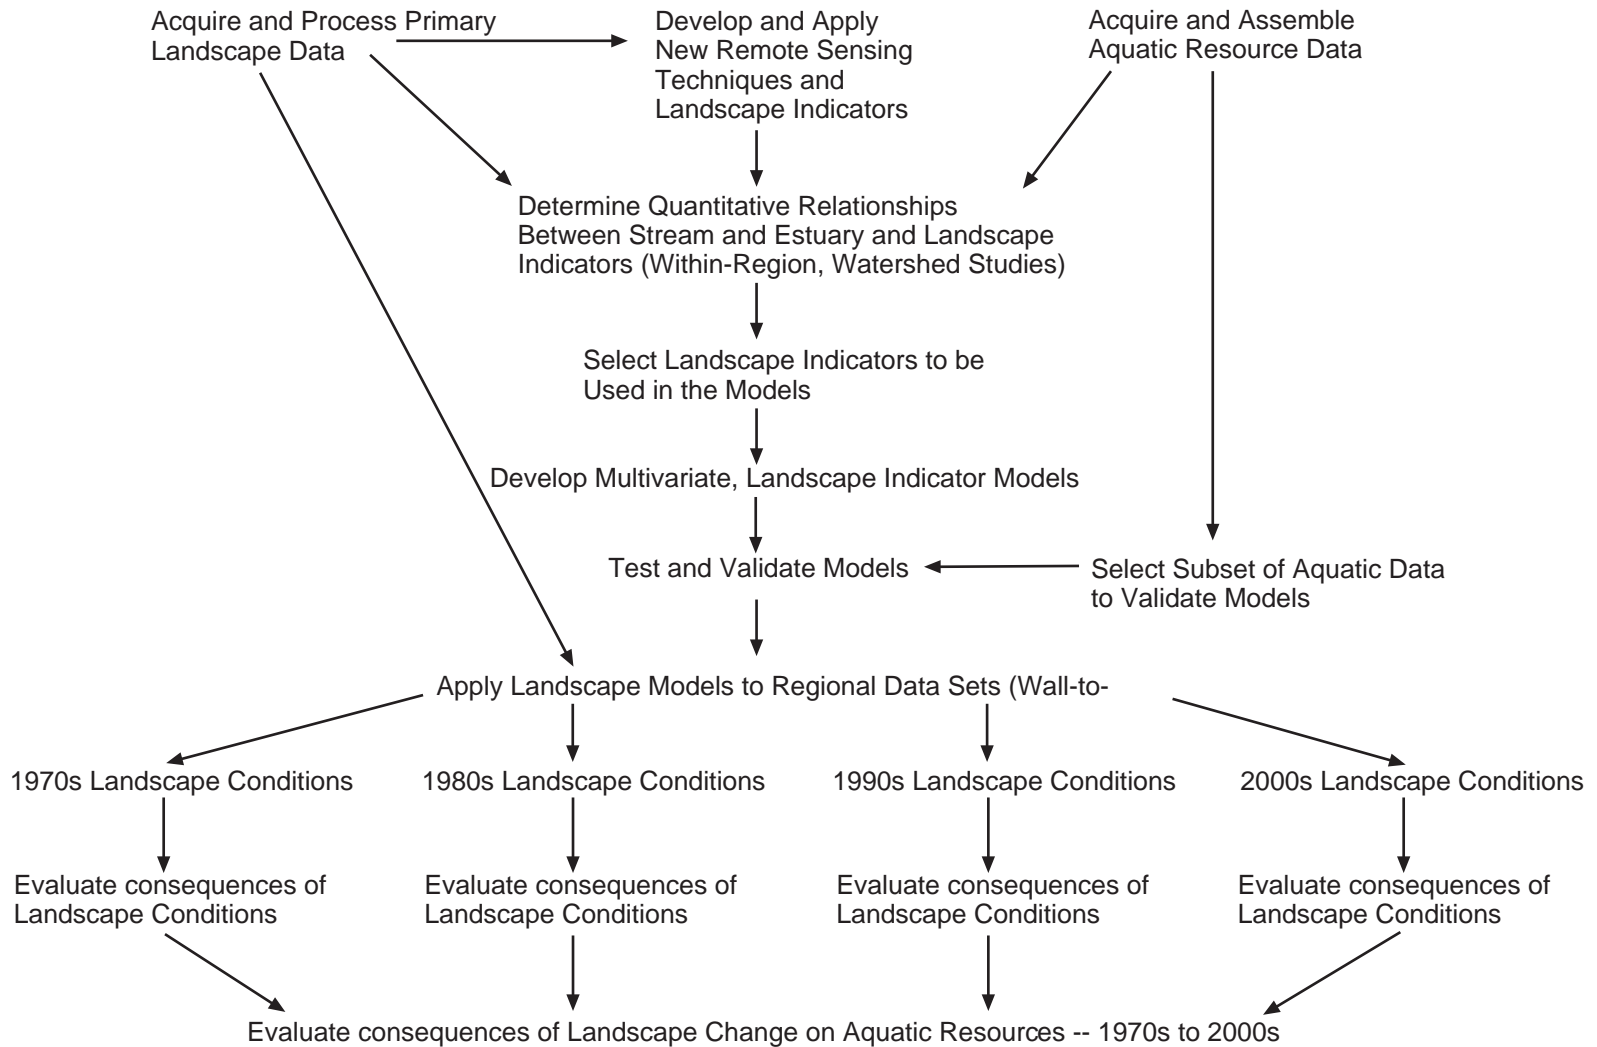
Acquire and Process Primary Landscape Data

Develop and Apply New Remote Sensing Techniques and Landscape Indicators

Acquire and Assemble Aquatic Resource Data

Determine Quantitative Relationships Between Stream and Estuary and Landscape Indicators (Within-Region, Watershed Studies)

Select Landscape Indicators to be Used in the Models

Develop Multivariate, Landscape Indicator Models

Test and Validate Models

Select Subset of Aquatic Data to Validate Models

Apply Landscape Models to Regional Data Sets (Wall-to-

1970s Landscape Conditions

1980s Landscape Conditions

1990s Landscape Conditions

2000s Landscape Conditions

Evaluate consequences of Landscape Conditions

Evaluate consequences of Landscape Conditions

Evaluate consequences of Landscape Conditions

Evaluate consequences of Landscape Conditions

Evaluate consequences of Landscape Change on Aquatic Resources -- 1970s to 2000s